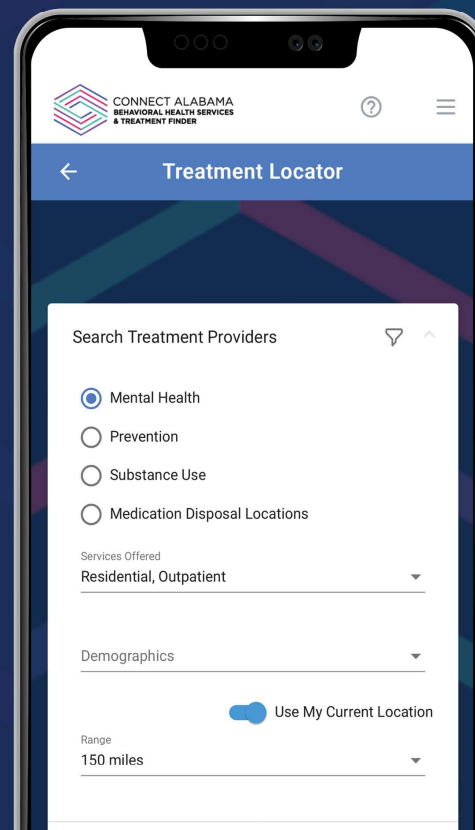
CONNECT ALABAMA
BEHAVIORAL HEALTH SERVICES & TREATMENT FINDER

Treatment Locator

Search Treatment Providers

Mental Health
Prevention
Substance Use
Medication Disposal Locations

Services Offered
Residential, Outpatient

Demographics

Use My Current Location

Range
150 miles